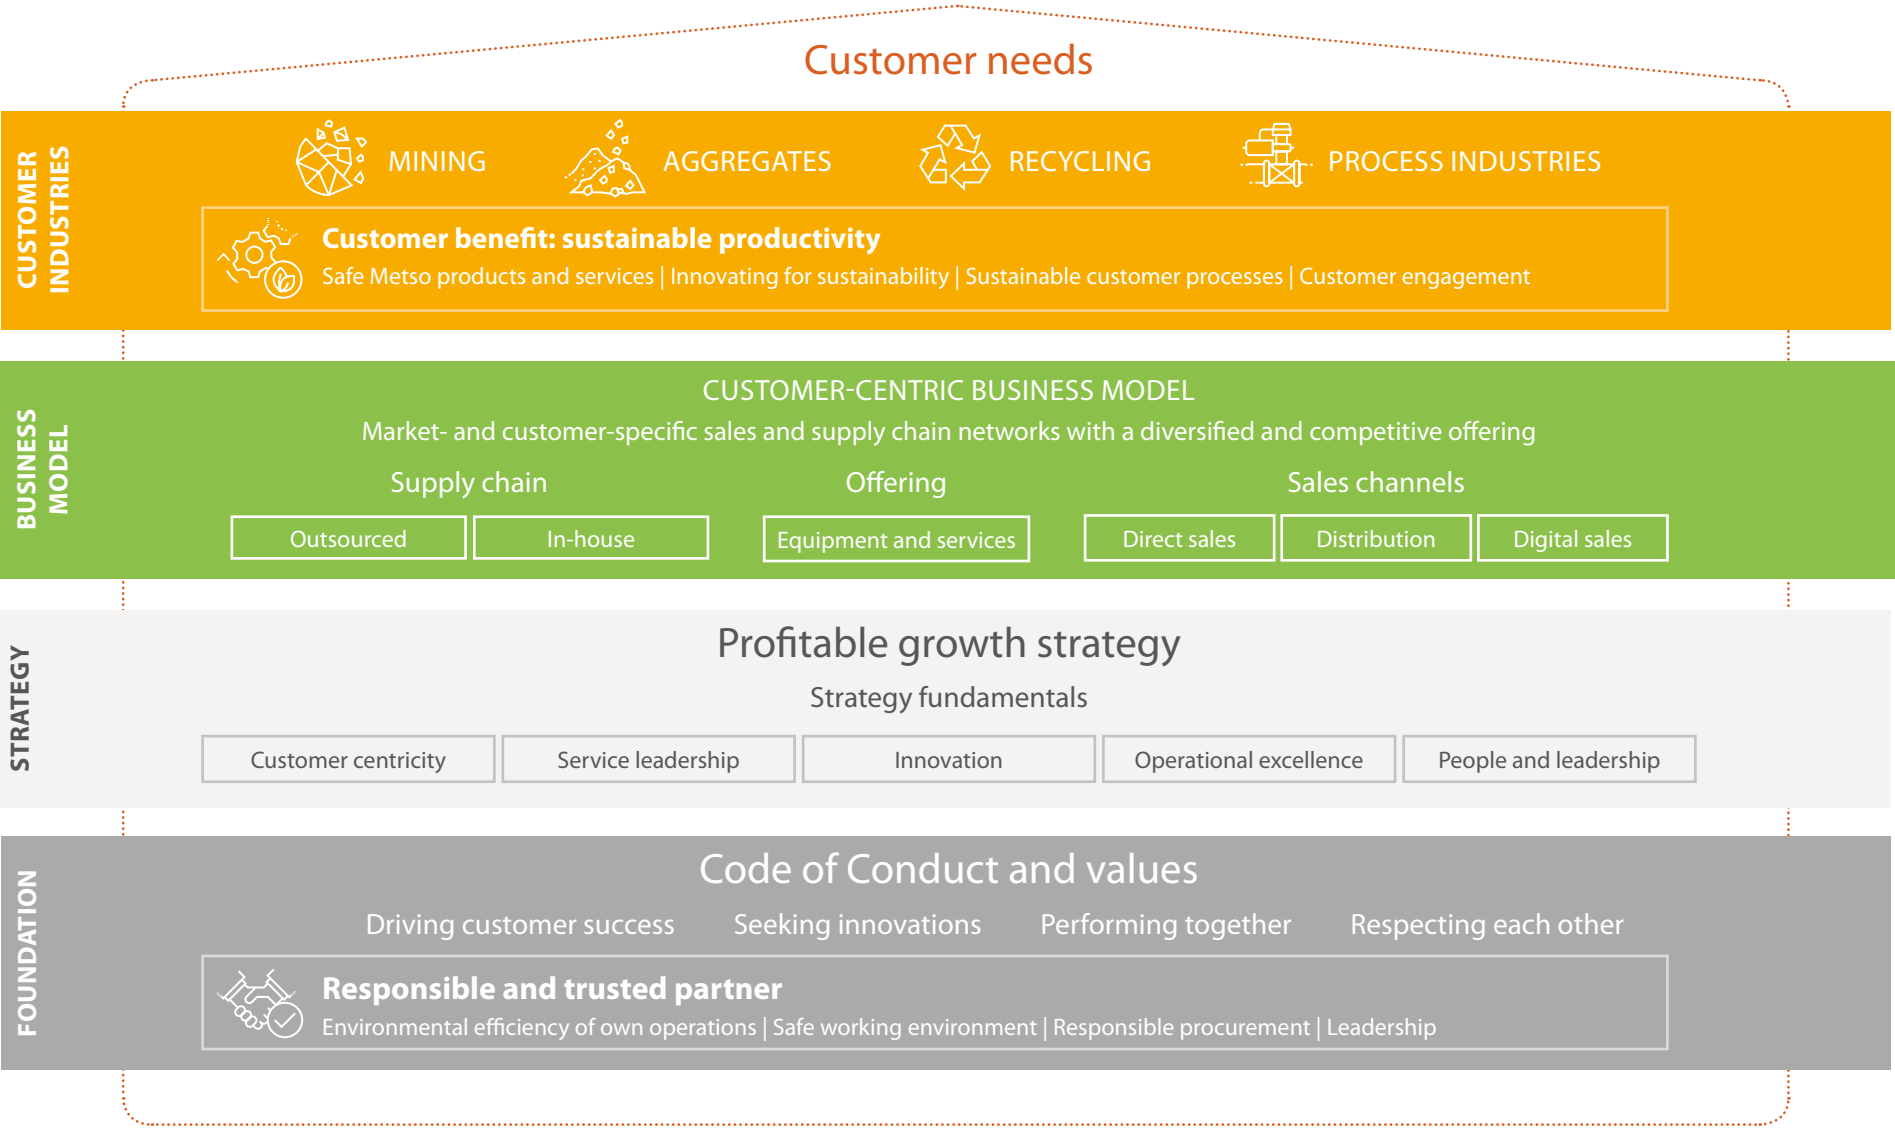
Customer needs

CUSTOMER INDUSTRIES

MINING AGGREGATES RECYCLING PROCESS INDUSTRIES

Customer benefit: sustainable productivity
Safe Metso products and services | Innovating for sustainability | Sustainable customer processes | Customer engagement

BUSINESS MODEL

CUSTOMER-CENTRIC BUSINESS MODEL
Market- and customer-specific sales and supply chain networks with a diversified and competitive offering

Supply chain
Outsourced
In-house

Offering
Equipment and services

Sales channels
Direct sales
Distribution
Digital sales

STRATEGY

Profitable growth strategy
Strategy fundamentals

Customer centricity
Service leadership
Innovation
Operational excellence
People and leadership

FOUNDATION

Code of Conduct and values
Driving customer success Seeking innovations Performing together Respecting each other

Responsible and trusted partner
Environmental efficiency of own operations | Safe working environment | Responsible procurement | Leadership